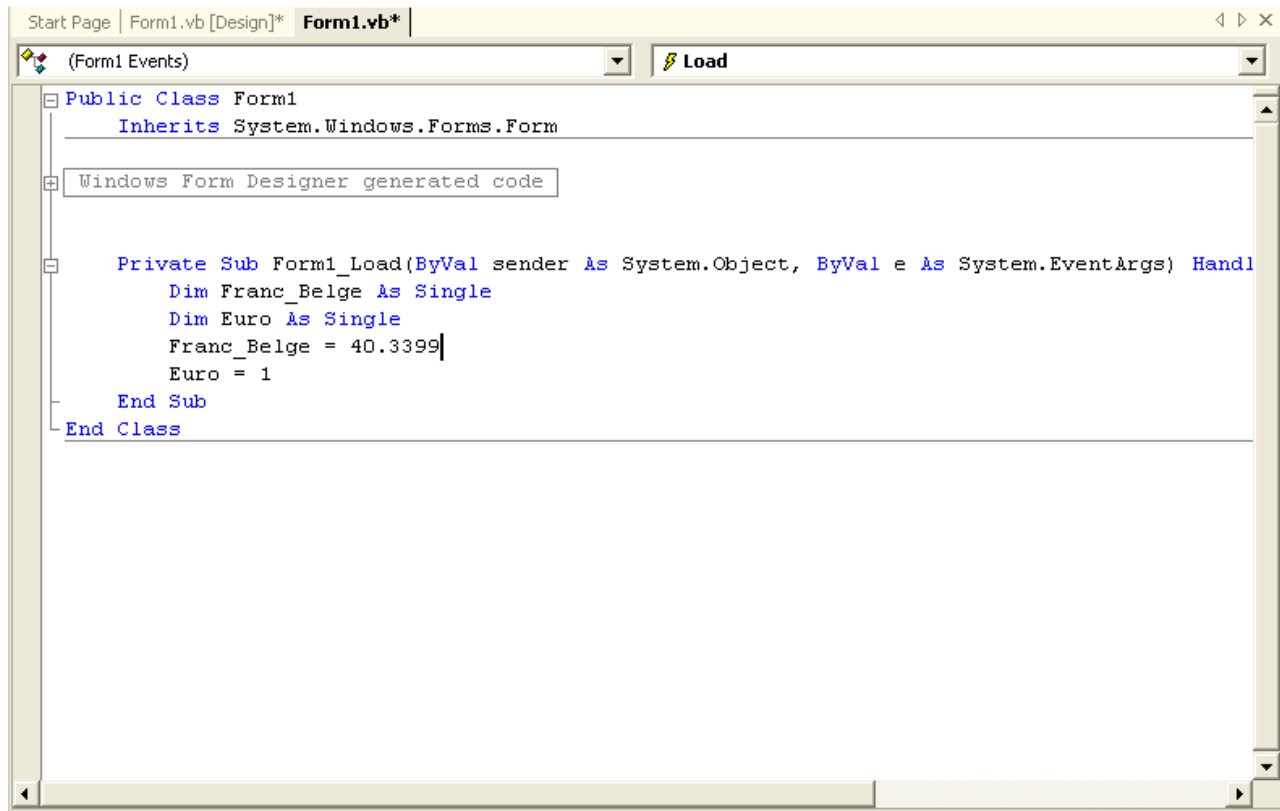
Start Page | Form1.vb [Design]* | Form1.vb*

(Form1 Events) | Load

Public Class Form1
    Inherits System.Windows.Forms.Form

Windows Form Designer generated code

    Private Sub Form1_Load(ByVal sender As System.Object, ByVal e As System.EventArgs) Handl
        Dim Franc_Belge As Single
        Dim Euro As Single
        Franc_Belge = 40.3399
        Euro = 1
    End Sub
End Class